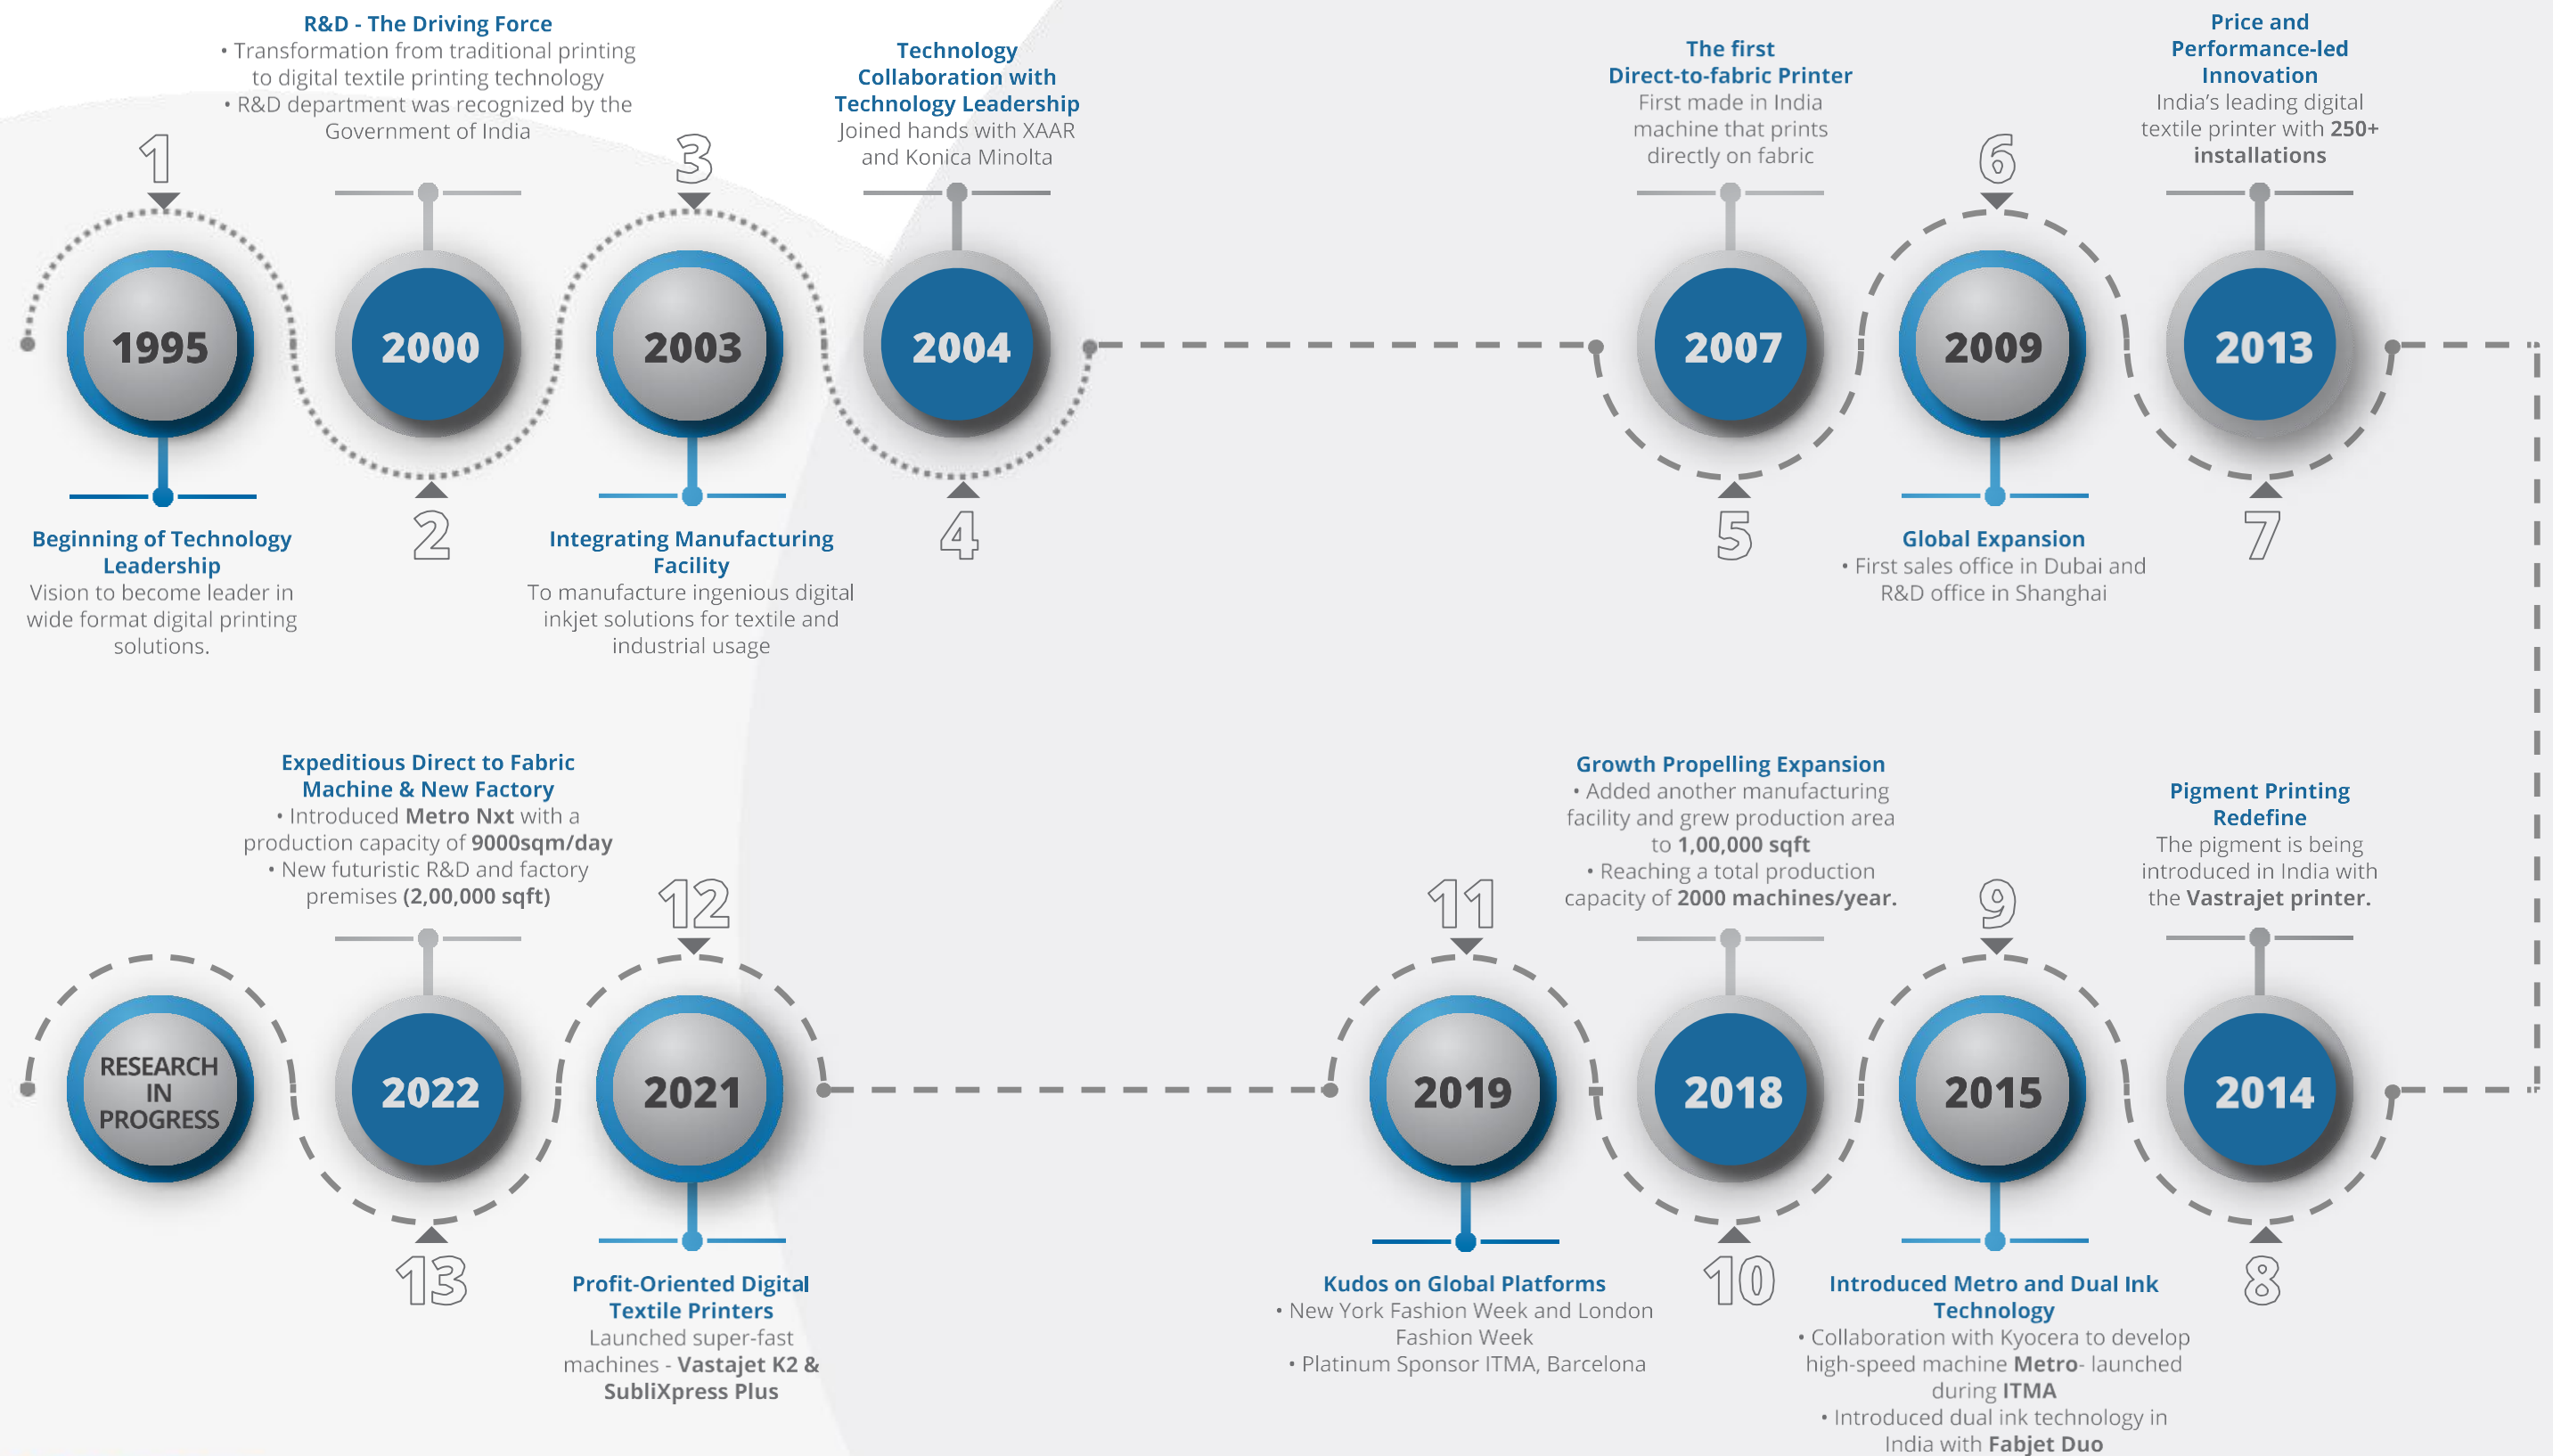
R&D - The Driving Force
• Transformation from traditional printing to digital textile printing technology
• R&D department was recognized by the Government of India

Technology Collaboration with Technology Leadership
Joined hands with XAAR and Konica Minolta

The first Direct-to-fabric Printer
First made in India machine that prints directly on fabric

Price and Performance-led Innovation
India's leading digital textile printer with 250+ installations

1

3

6

1995

2000

2003

2004

2007

2009

2013

2

4

5

7

Beginning of Technology Leadership
Vision to become leader in wide format digital printing solutions.

Integrating Manufacturing Facility
To manufacture ingenious digital inkjet solutions for textile and industrial usage

Global Expansion
• First sales office in Dubai and R&D office in Shanghai

Expeditious Direct to Fabric Machine & New Factory
• Introduced Metro Nxt with a production capacity of 9000sqm/day
• New futuristic R&D and factory premises (2,00,000 sqft)

Growth Propelling Expansion
• Added another manufacturing facility and grew production area to 1,00,000 sqft
• Reaching a total production capacity of 2000 machines/year.

Pigment Printing Redefine
The pigment is being introduced in India with the Vastrajet printer.

12

11

9

RESEARCH IN PROGRESS

2022

2021

2019

2018

2015

2014

13

10

8

Profit-Oriented Digital Textile Printers
Launched super-fast machines - Vastajet K2 & SubliXpress Plus

Kudos on Global Platforms
• New York Fashion Week and London Fashion Week
• Platinum Sponsor ITMA, Barcelona

Introduced Metro and Dual Ink Technology
• Collaboration with Kyocera to develop high-speed machine Metro- launched during ITMA
• Introduced dual ink technology in India with Fabjet Duo